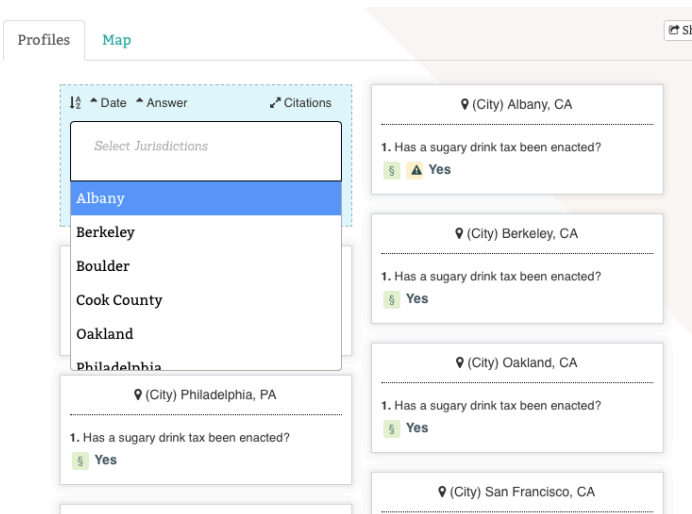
Profiles Map

Sh

Date Answer Citations

Select Jurisdictions

Albany
Berkeley
Boulder
Cook County
Oakland
Philadelphia

(City) Philadelphia, PA

1. Has a sugary drink tax been enacted?
§ Yes

(City) Albany, CA

1. Has a sugary drink tax been enacted?
§ Yes

(City) Berkeley, CA

1. Has a sugary drink tax been enacted?
§ Yes

(City) Oakland, CA

1. Has a sugary drink tax been enacted?
§ Yes

(City) San Francisco, CA